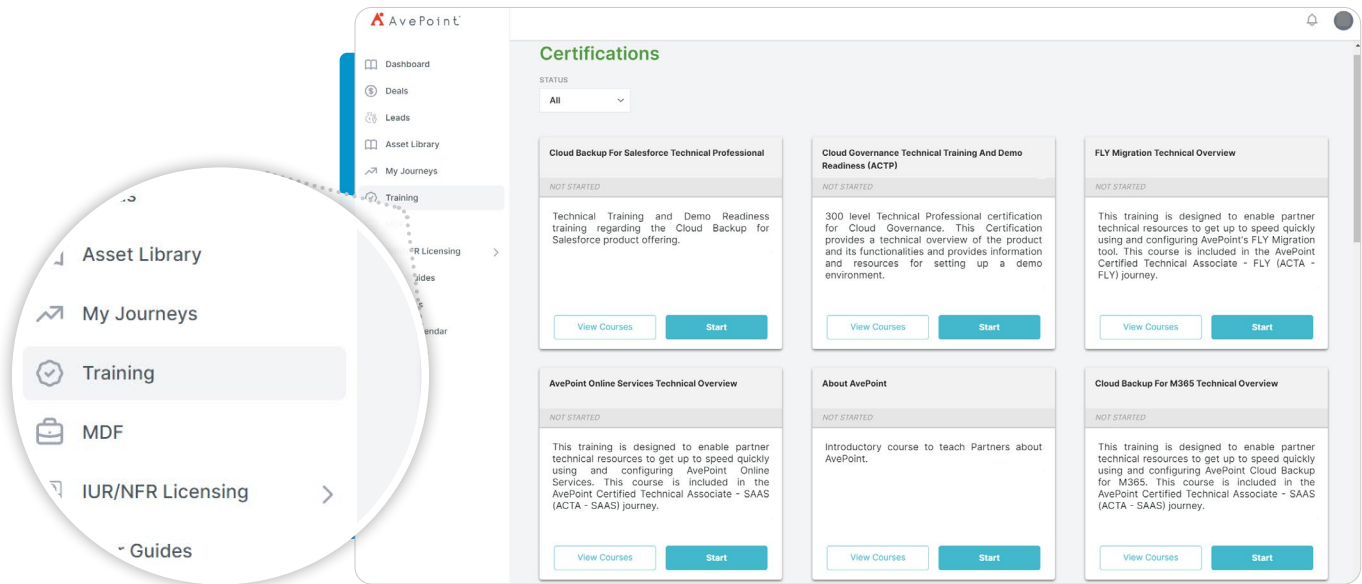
AvePoint

Dashboard
Deals
Leads
Asset Library
My Journeys
Training
R Licensing
ides
endar

Asset Library
My Journeys
Training
MDF
IUR/NFR Licensing
Guides

Certifications

STATUS
All

Cloud Backup For Salesforce Technical Professional
NOT STARTED
Technical Training and Demo Readiness training regarding the Cloud Backup for Salesforce product offering.
View Courses
Start

Cloud Governance Technical Training And Demo Readiness (ACTP)
NOT STARTED
300 level Technical Professional certification for Cloud Governance. This Certification provides a technical overview of the product and its functionalities and provides information and resources for setting up a demo environment.
View Courses
Start

FLY Migration Technical Overview
NOT STARTED
This training is designed to enable partner technical resources to get up to speed quickly using and configuring AvePoint's FLY Migration tool. This course is included in the AvePoint Certified Technical Associate - FLY (ACTA - FLY) journey.
View Courses
Start

AvePoint Online Services Technical Overview
NOT STARTED
This training is designed to enable partner technical resources to get up to speed quickly using and configuring AvePoint Online Services. This course is included in the AvePoint Certified Technical Associate - SAAS (ACTA - SAAS) journey.
View Courses
Start

About AvePoint
NOT STARTED
Introductory course to teach Partners about AvePoint.
View Courses
Start

Cloud Backup For M365 Technical Overview
NOT STARTED
This training is designed to enable partner technical resources to get up to speed quickly using and configuring AvePoint Cloud Backup for M365. This course is included in the AvePoint Certified Technical Associate - SAAS (ACTA - SAAS) journey.
View Courses
Start